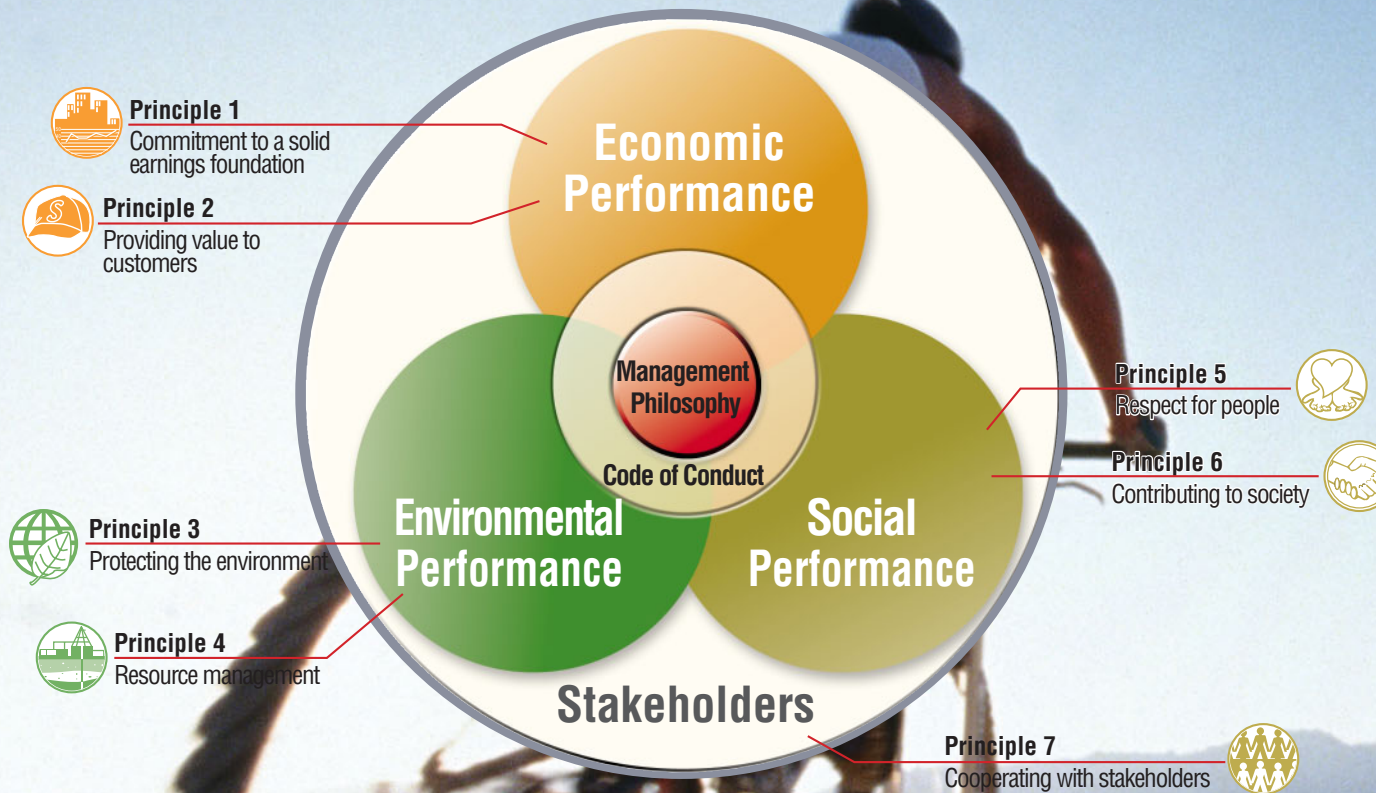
Principle 1
Commitment to a solid earnings foundation

Principle 2
Providing value to customers

Economic Performance

Management Philosophy

Code of Conduct

Environmental Performance

Social Performance

Stakeholders

Principle 5
Respect for people

Principle 6
Contributing to society

Principle 3
Protecting the environment

Principle 4
Resource management

Principle 7
Cooperating with stakeholders